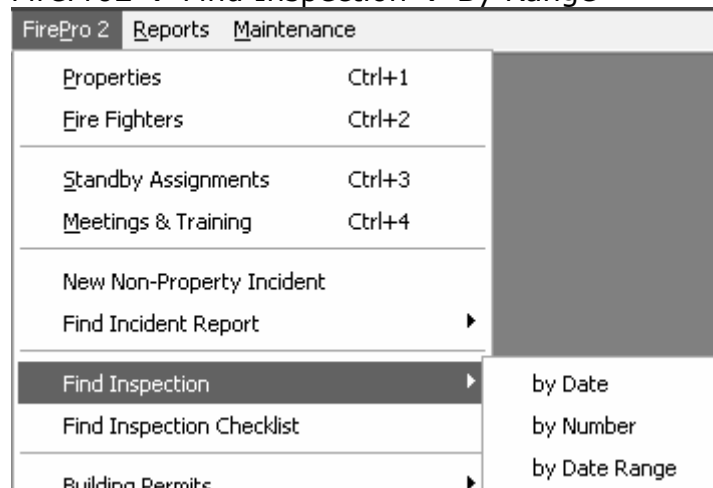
FirePro 2 Reports Maintenance

Properties Ctrl+1
Fire Fighters Ctrl+2

Standby Assignments Ctrl+3
Meetings & Training Ctrl+4

New Non-Property Incident
Find Incident Report

Find Inspection
Find Inspection Checklist

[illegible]

by Date
by Number
by Date Range